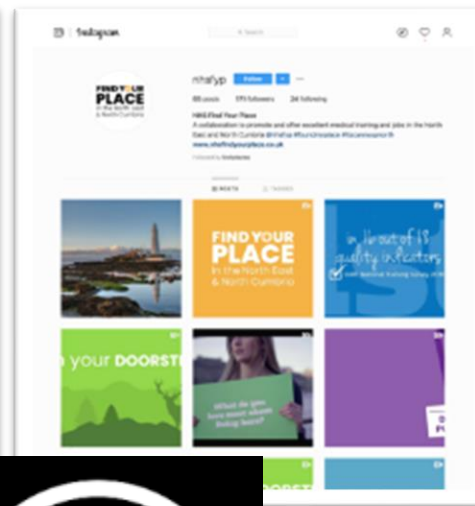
Instagram

Search

FIND YOUR PLACE in the North East & North Cumbria

nhsfyp Follow

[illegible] posts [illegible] followers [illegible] following

NHS Find Your Place

A collaboration to promote and offer excellent medical training and jobs in the North East and North Cumbria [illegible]

www.nhsfindyourplace.co.uk

Followed by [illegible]

POSTS TAGGED

FIND YOUR PLACE In the North East & North Cumbria

in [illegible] of 18 quality indicators

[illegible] your DOORST

What do you love most about living here?

DOORST